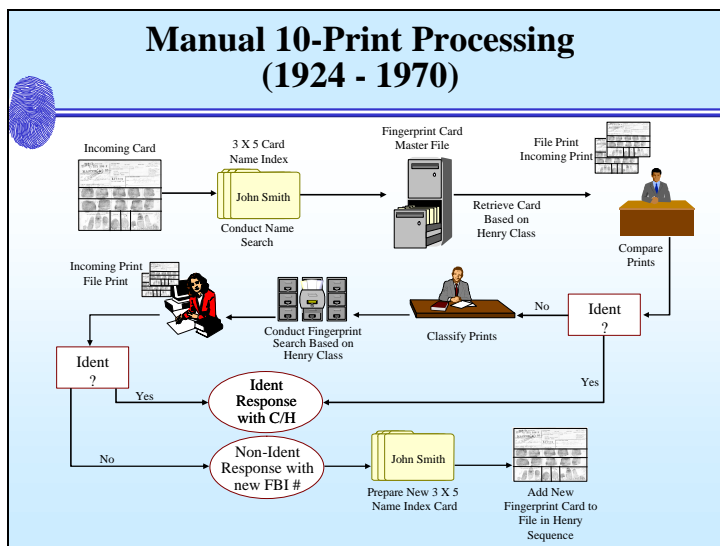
Manual 10-Print Processing
(1924 - 1970)

Incoming Card

3 X 5 Card
Name Index

John Smith

Conduct Name
Search

Fingerprint Card
Master File

Retrieve Card
Based on
Henry Class

File Print
Incoming Print

Compare
Prints

Ident
?

No

Classify Prints

Conduct Fingerprint
Search Based on
Henry Class

Incoming Print
File Print

Ident
?

Yes

Ident
Response
with C/H

Yes

No

Non-Ident
Response with
new FBI #

John Smith

Prepare New 3 X 5
Name Index Card

Add New
Fingerprint Card to
File in Henry
Sequence